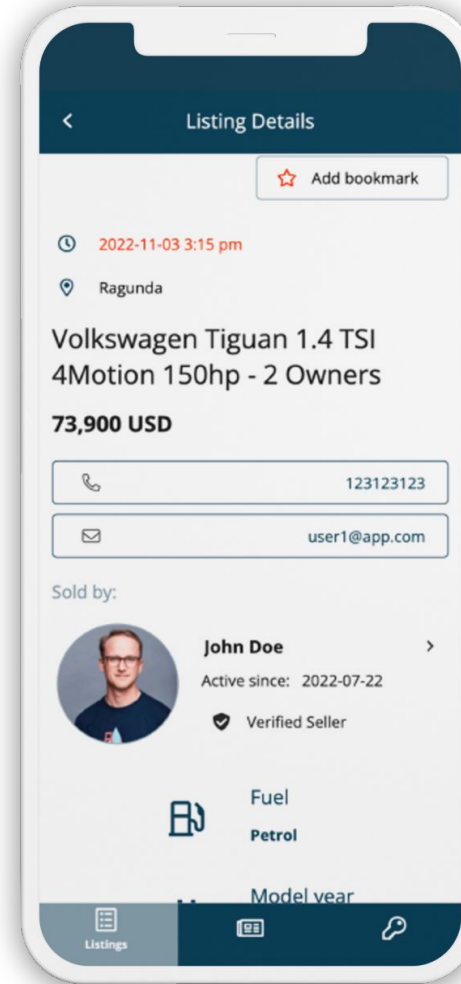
<
Listing Details

Add bookmark

2022-11-03 3:15 pm

Ragunda

Volkswagen Tiguan 1.4 TSI 4Motion 150hp - 2 Owners

73,900 USD

123123123

user1@app.com

Sold by:

John Doe
Active since: 2022-07-22
Verified Seller

Fuel
Petrol

Model year

Listings